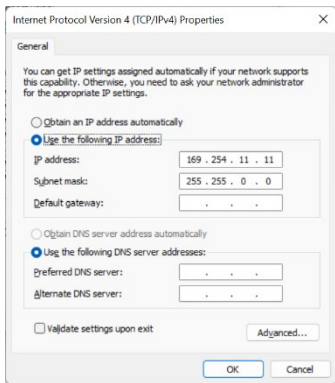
Internet Protocol Version 4 (TCP/IPv4) Properties

×

General

You can get IP settings assigned automatically if your network supports this capability. Otherwise, you need to ask your network administrator for the appropriate IP settings.

Obtain an IP address automatically

Use the following IP address:

IP address: 169 . 254 . 11 . 11

Subnet mask: 255 . 255 . 0 . 0

Default gateway: . . .

Obtain DNS server address automatically

Use the following DNS server addresses:

Preferred DNS server: . . .

Alternate DNS server: . . .

Validate settings upon exit

Advanced...

OK

Cancel